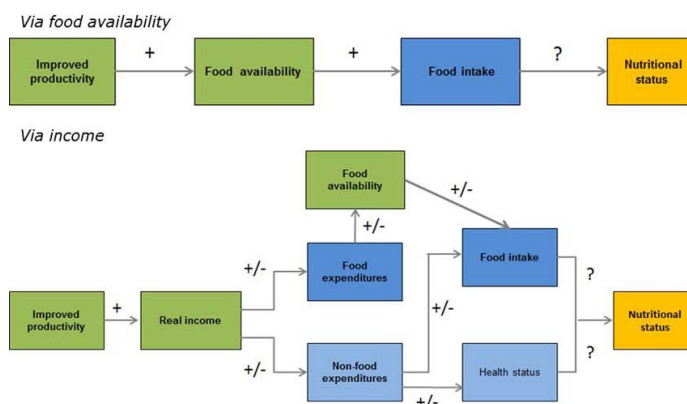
Via food availability

Improved productivity + Food availability + Food intake ? Nutritional status

Via income

Food availability

+/-

+/-

Food expenditures

Food intake

+/-

Improved productivity + Real income

+/-

?

Nutritional status

+/-

Non-food expenditures

?

Health status

+/-